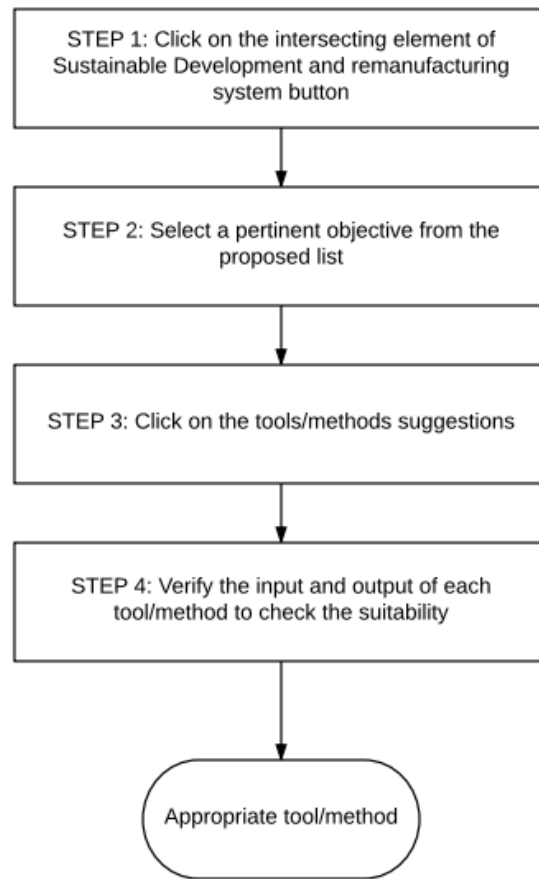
STEP 1: Click on the intersecting element of Sustainable Development and remanufacturing system button

STEP 2: Select a pertinent objective from the proposed list

STEP 3: Click on the tools/methods suggestions

STEP 4: Verify the input and output of each tool/method to check the suitability

Appropriate tool/method